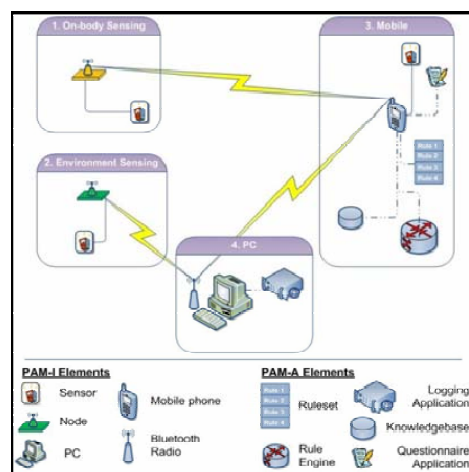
1. On-body Sensing

3. Mobile

Rule 1
Rule 2
Rule 3
Rule 4

2. Environment Sensing

4. PC

PAM-I Elements

Sensor

Node

PC

Mobile phone

Bluetooth Radio

PAM-A Elements

Rule 1
Rule 2
Rule 3
Rule 4

Ruleset

Rule Engine

Logging Application

Knowledgebase

Questionnaire Application